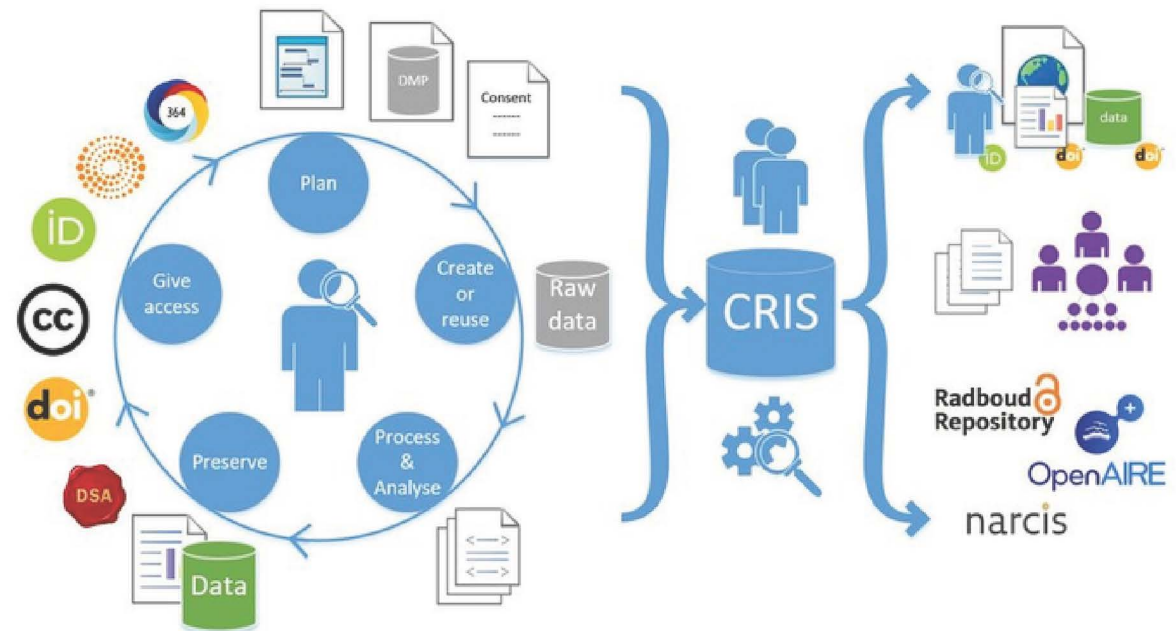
364

iD

cc

doi®

DSA

DMP

Consent
-------
-------

Plan

Create or reuse

Process & Analyse

Preserve

Give access

Raw data

Data

<—>
<—>

CRIS

iD

doi

data

doi

Radboud Repository

OpenAIRE

narcis